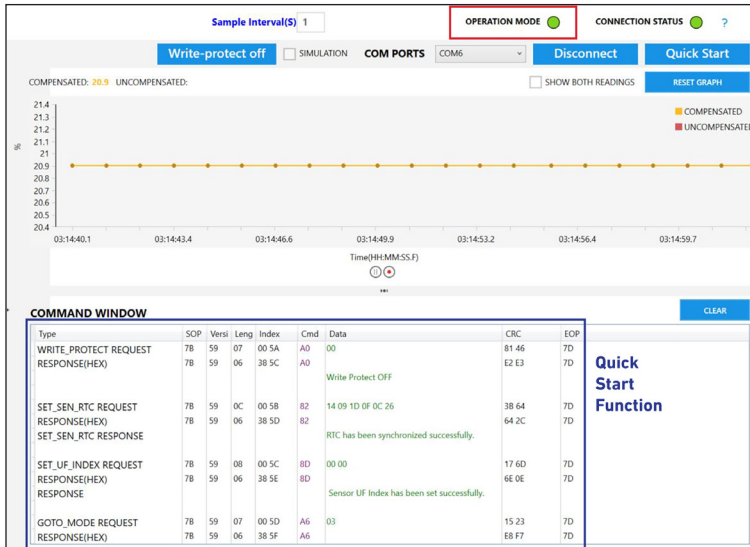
Sample Interval(S) 1

OPERATION MODE

CONNECTION STATUS ?

Write-protect off SIMULATION COM PORTS COM6 Disconnect Quick Start

COMPENSATED: 20.9 UNCOMPENSATED:

SHOW BOTH READINGS RESET GRAPH

%

21.4
21.3
21.2
21.1
21
20.9
20.8
20.7
20.6
20.5
20.4

COMPENSATED
UNCOMPENSATED

03:14:40.1 03:14:43.4 03:14:46.6 03:14:49.9 03:14:53.2 03:14:56.4 03:14:59.7

Time(HH:MM:SS.F)

COMMAND WINDOW

CLEAR

| Type | SOP | Versi | Leng | Index | Cmd | Data | CRC | EOP |
|---|---|---|---|---|---|---|---|---|
| WRITE_PROTECT REQUEST | 7B | 59 | 07 | 00 5A | A0 | 00 | 81 46 | 7D |
| RESPONSE(HEX) | 7B | 59 | 06 | 38 5C | A0 | | E2 E3 | 7D |
| | | | | | | Write Protect OFF | | |
| SET_SEN_RTC REQUEST | 7B | 59 | 0C | 00 5B | 82 | 14 09 1D 0F 0C 26 | 3B 64 | 7D |
| RESPONSE(HEX) | 7B | 59 | 06 | 38 5D | 82 | | 64 2C | 7D |
| SET_SEN_RTC RESPONSE | | | | | | RTC has been synchronized successfully. | | |
| SET_UF_INDEX REQUEST | 7B | 59 | 08 | 00 5C | 8D | 00 00 | 17 6D | 7D |
| RESPONSE(HEX) | 7B | 59 | 06 | 38 5E | 8D | | 6E 0E | 7D |
| RESPONSE | | | | | | Sensor UF Index has been set successfully. | | |
| GOTO_MODE REQUEST | 7B | 59 | 07 | 00 5D | A6 | 03 | 15 23 | 7D |
| RESPONSE(HEX) | 7B | 59 | 06 | 38 5F | A6 | | E8 F7 | 7D |

Quick Start Function